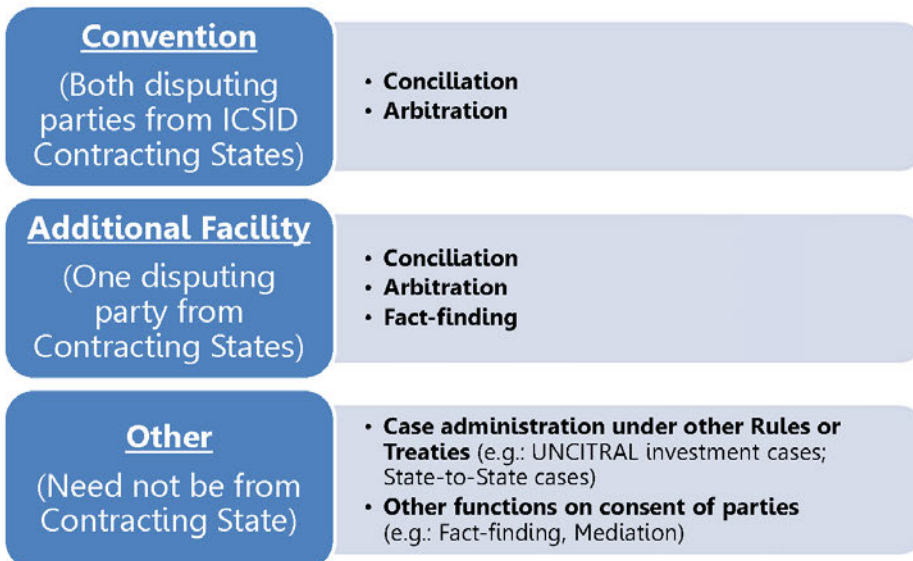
Convention
(Both disputing parties from ICSID Contracting States)

• Conciliation
• Arbitration

Additional Facility
(One disputing party from Contracting States)

• Conciliation
• Arbitration
• Fact-finding

Other
(Need not be from Contracting State)

• Case administration under other Rules or Treaties (e.g.: UNCITRAL investment cases; State-to-State cases)
• Other functions on consent of parties (e.g.: Fact-finding, Mediation)